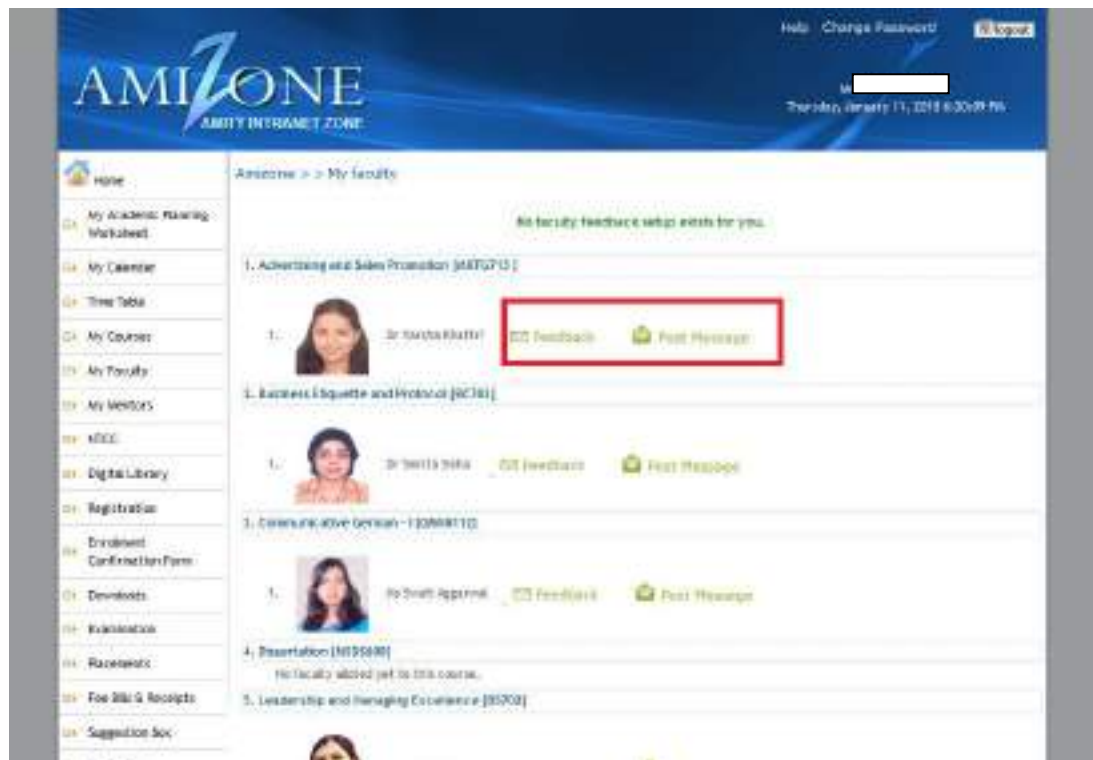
Help Change Password Logout

AMIZONE
AMITY INTRANET ZONE

M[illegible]
Thursday, January 11, 2018 6:30:09 PM

Home
My Academic Planning Worksheet
My Calendar
Time Table
My Courses
My Faculty
My Mentors
NTCC
Digital Library
Registration
Enrolment Confirmation Form
Downloads
Examination
Placements
Fee Bill & Receipts
Suggestion Box

Amizone > > My faculty

No faculty feedback setup exists for you.

1. Advertising and Sales Promotion [MKTG713]

1. Dr Varsha Khattri Feedback Post Message

1. Business Etiquette and Protocol [BC701]

1. Dr Smita Sinha Feedback Post Message

1. Communicative German - I [GRMN711]

1. Ms Sruti Aggarwal Feedback Post Message

4. Dissertation [NTDS600]

No faculty alloted yet to this course.

5. Leadership and Managing Excellence [BS702]